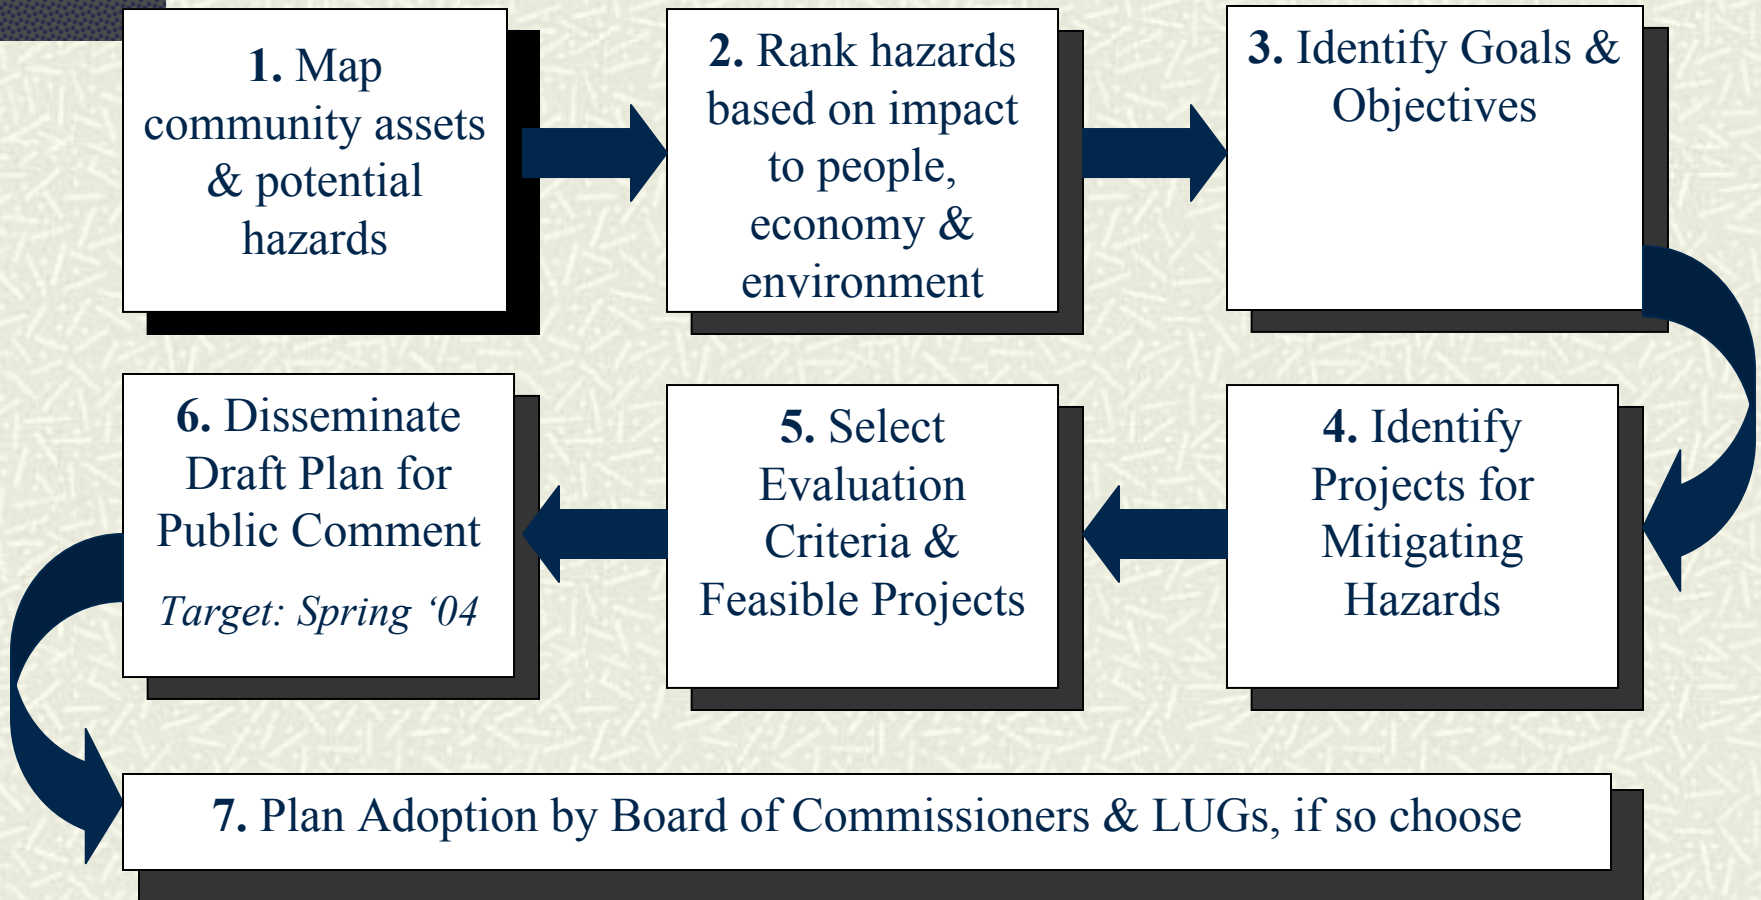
**1.** Map community assets & potential hazards

**2.** Rank hazards based on impact to people, economy & environment

**3.** Identify Goals & Objectives

**4.** Identify Projects for Mitigating Hazards

**5.** Select Evaluation Criteria & Feasible Projects

**6.** Disseminate Draft Plan for Public Comment

*Target: Spring '04*

**7.** Plan Adoption by Board of Commissioners & LUGs, if so choose